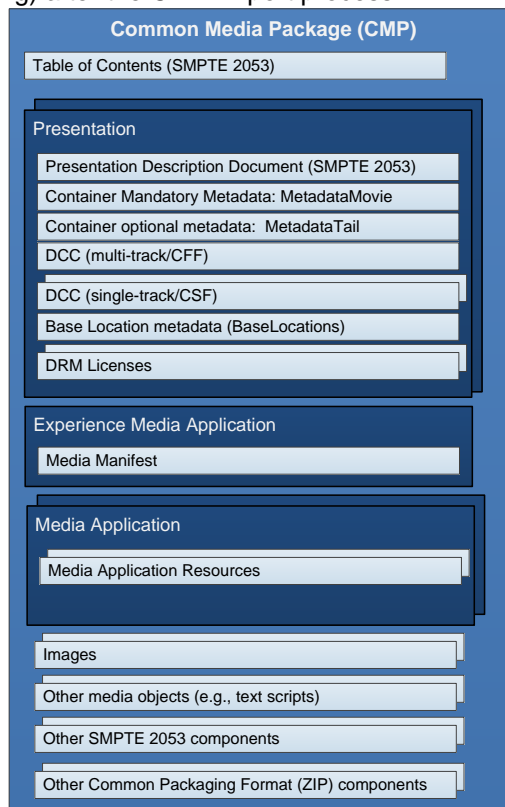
Common Media Package (CMP)

Table of Contents (SMPTE 2053)

Presentation

Presentation Description Document (SMPTE 2053)

Container Mandatory Metadata: MetadataMovie

Container optional metadata: MetadataTail

DCC (multi-track/CFF)

DCC (single-track/CSF)

Base Location metadata (BaseLocations)

DRM Licenses

Experience Media Application

Media Manifest

Media Application

Media Application Resources

Images

Other media objects (e.g., text scripts)

Other SMPTE 2053 components

Other Common Packaging Format (ZIP) components